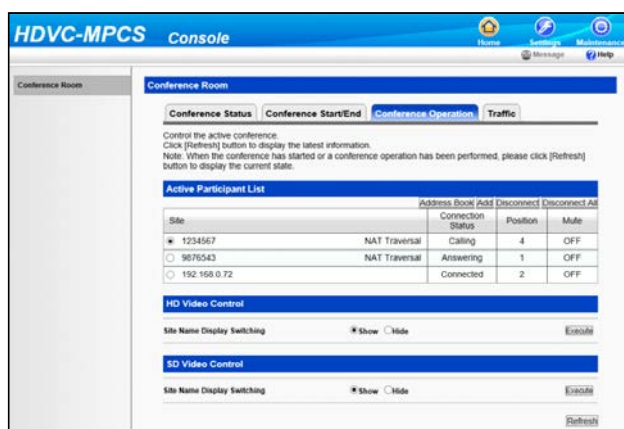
HDVC-MPCS Console

Home Settings Maintenance
Message Help

Conference Room

Conference Room

Conference Status | Conference Start/End | Conference Operation | Traffic

Control the active conference.
Click [Refresh] button to display the latest information.
Note: When the conference has started or a conference operation has been performed, please click [Refresh] button to display the current state.

Active Participant List

Address Book Add Disconnect Disconnect All

| Site | | Connection Status | Position | Mute |
|---|---|---|---|---|
| 1234567 | NAT Traversal | Calling | 4 | OFF |
| 9876543 | NAT Traversal | Answering | 1 | OFF |
| 192.168.0.72 | | Connected | 2 | OFF |

HD Video Control

Site Name Display Switching Show Hide Execute

SD Video Control

Site Name Display Switching Show Hide Execute

Refresh